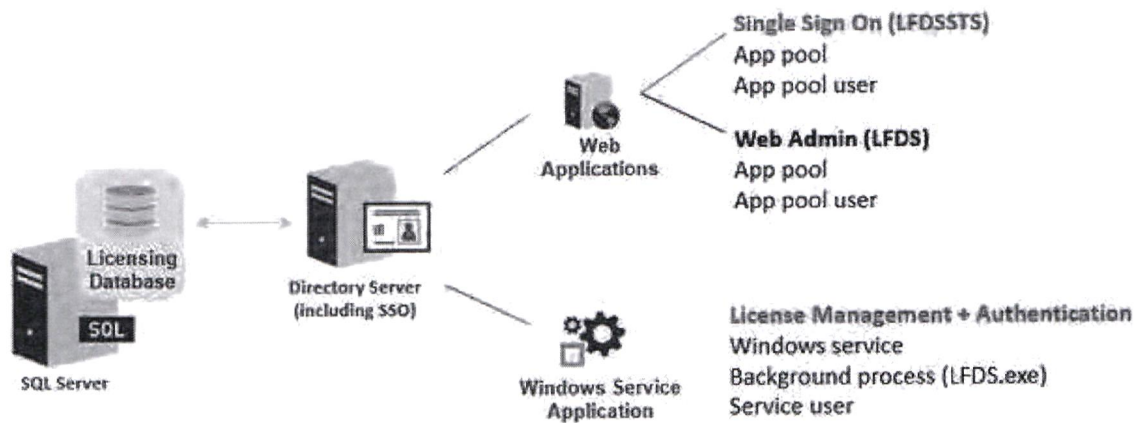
Licensing Database

SQL

SQL Server

Directory Server (including SSO)

Web Applications

Single Sign On (LFDSSTS)
App pool
App pool user

Web Admin (LFDS)
App pool
App pool user

Windows Service Application

License Management + Authentication
Windows service
Background process (LFDS.exe)
Service user